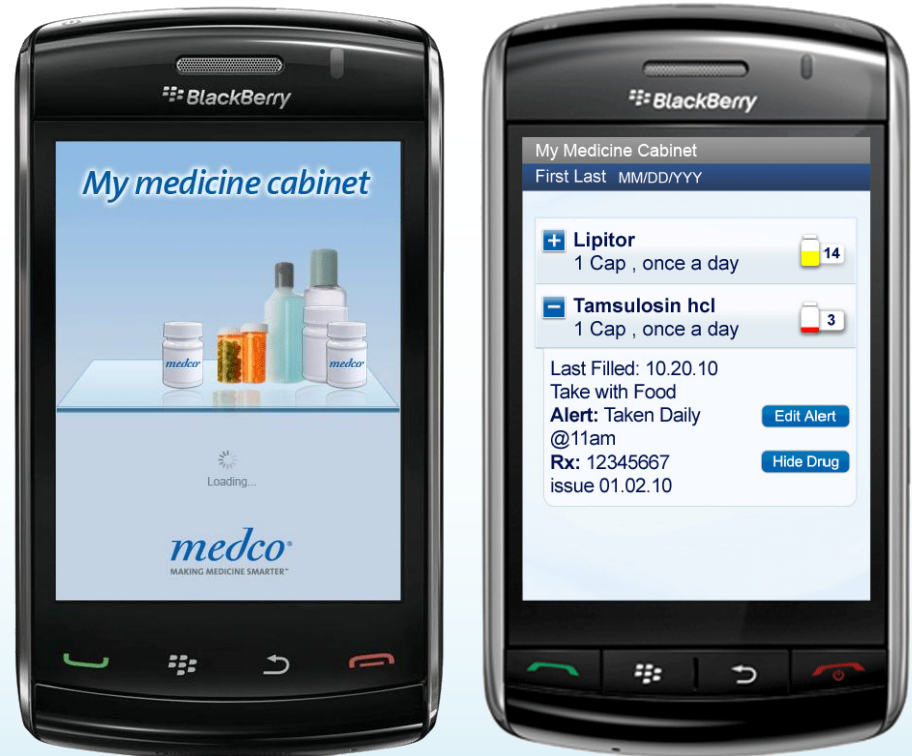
BlackBerry

My medicine cabinet

medco

medco

Loading...

medco
MAKING MEDICINE SMARTER

BlackBerry

My Medicine Cabinet
First Last MM/DD/YYY

Lipitor
1 Cap , once a day
14

Tamsulosin hcl
1 Cap , once a day
3

Last Filled: 10.20.10
Take with Food
Alert: Taken Daily @11am
Edit Alert
Rx: 12345667
Hide Drug
issue 01.02.10